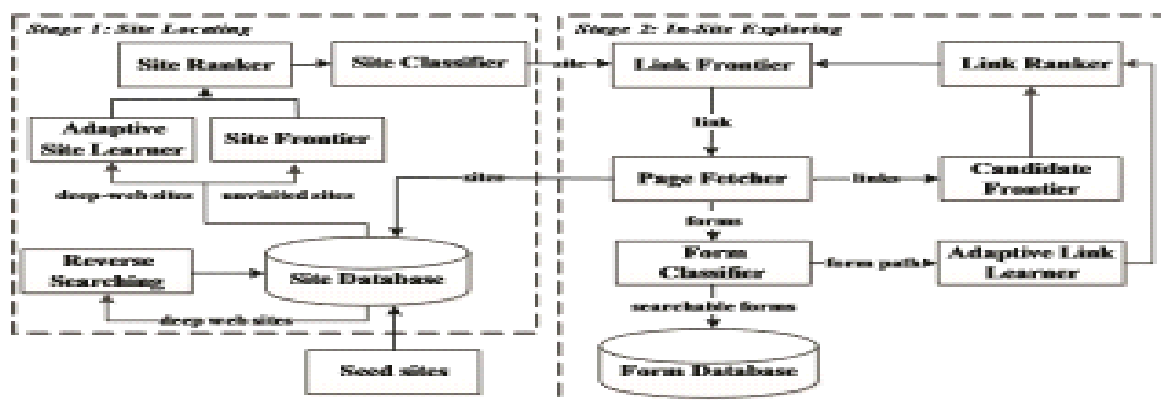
Stage 1: Site Locating

Site Ranker

Site Classifier

site

Adaptive Site Learner

Site Frontier

deep-web sites

unvisited sites

Reverse Searching

Site Database

deep web sites

Seed sites

Stage 2: In-Site Exploring

Link Frontier

Link Ranker

link

sites

Page Fetcher

links

Candidate Frontier

forms

Form Classifier

form path

Adaptive Link Learner

searchable forms

Form Database